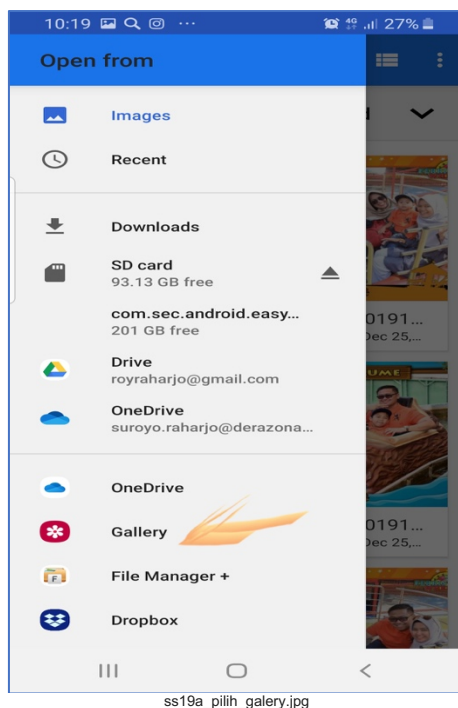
10:19 ··· 4G 27%

Open from

Images

Recent

Downloads

SD card
93.13 GB free

com.sec.android.easy...
201 GB free

Drive
royraharjo@gmail.com

OneDrive
suroyo.raharjo@derazona...

OneDrive

Gallery

File Manager +

Dropbox

0191...
Dec 25,...

0191...
Dec 25,...

ss19a_pilih_galery.jpg